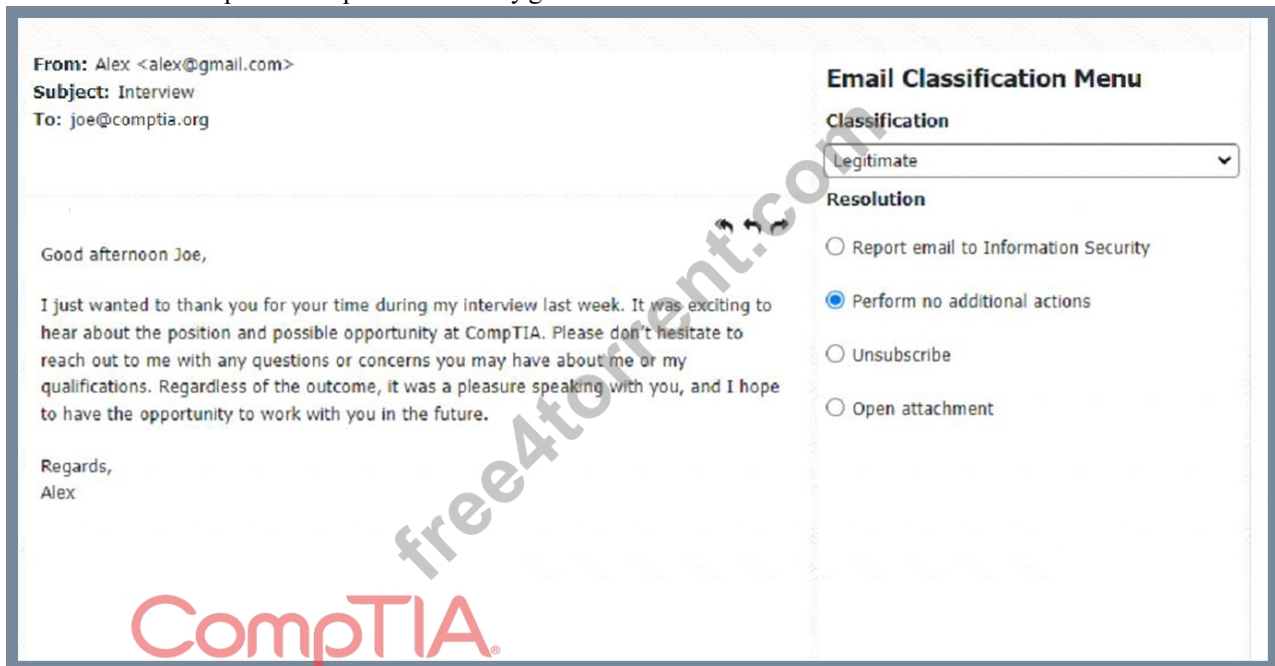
From: Alex <alex@gmail.com>
Subject: Interview
To: joe@comptia.org

Good afternoon Joe,

I just wanted to thank you for your time during my interview last week. It was exciting to hear about the position and possible opportunity at CompTIA. Please don't hesitate to reach out to me with any questions or concerns you may have about me or my qualifications. Regardless of the outcome, it was a pleasure speaking with you, and I hope to have the opportunity to work with you in the future.

Regards,
Alex

CompTIA.

Email Classification Menu

Classification

Legitimate

Resolution

Report email to Information Security

Perform no additional actions

Unsubscribe

Open attachment

free4torrent.com